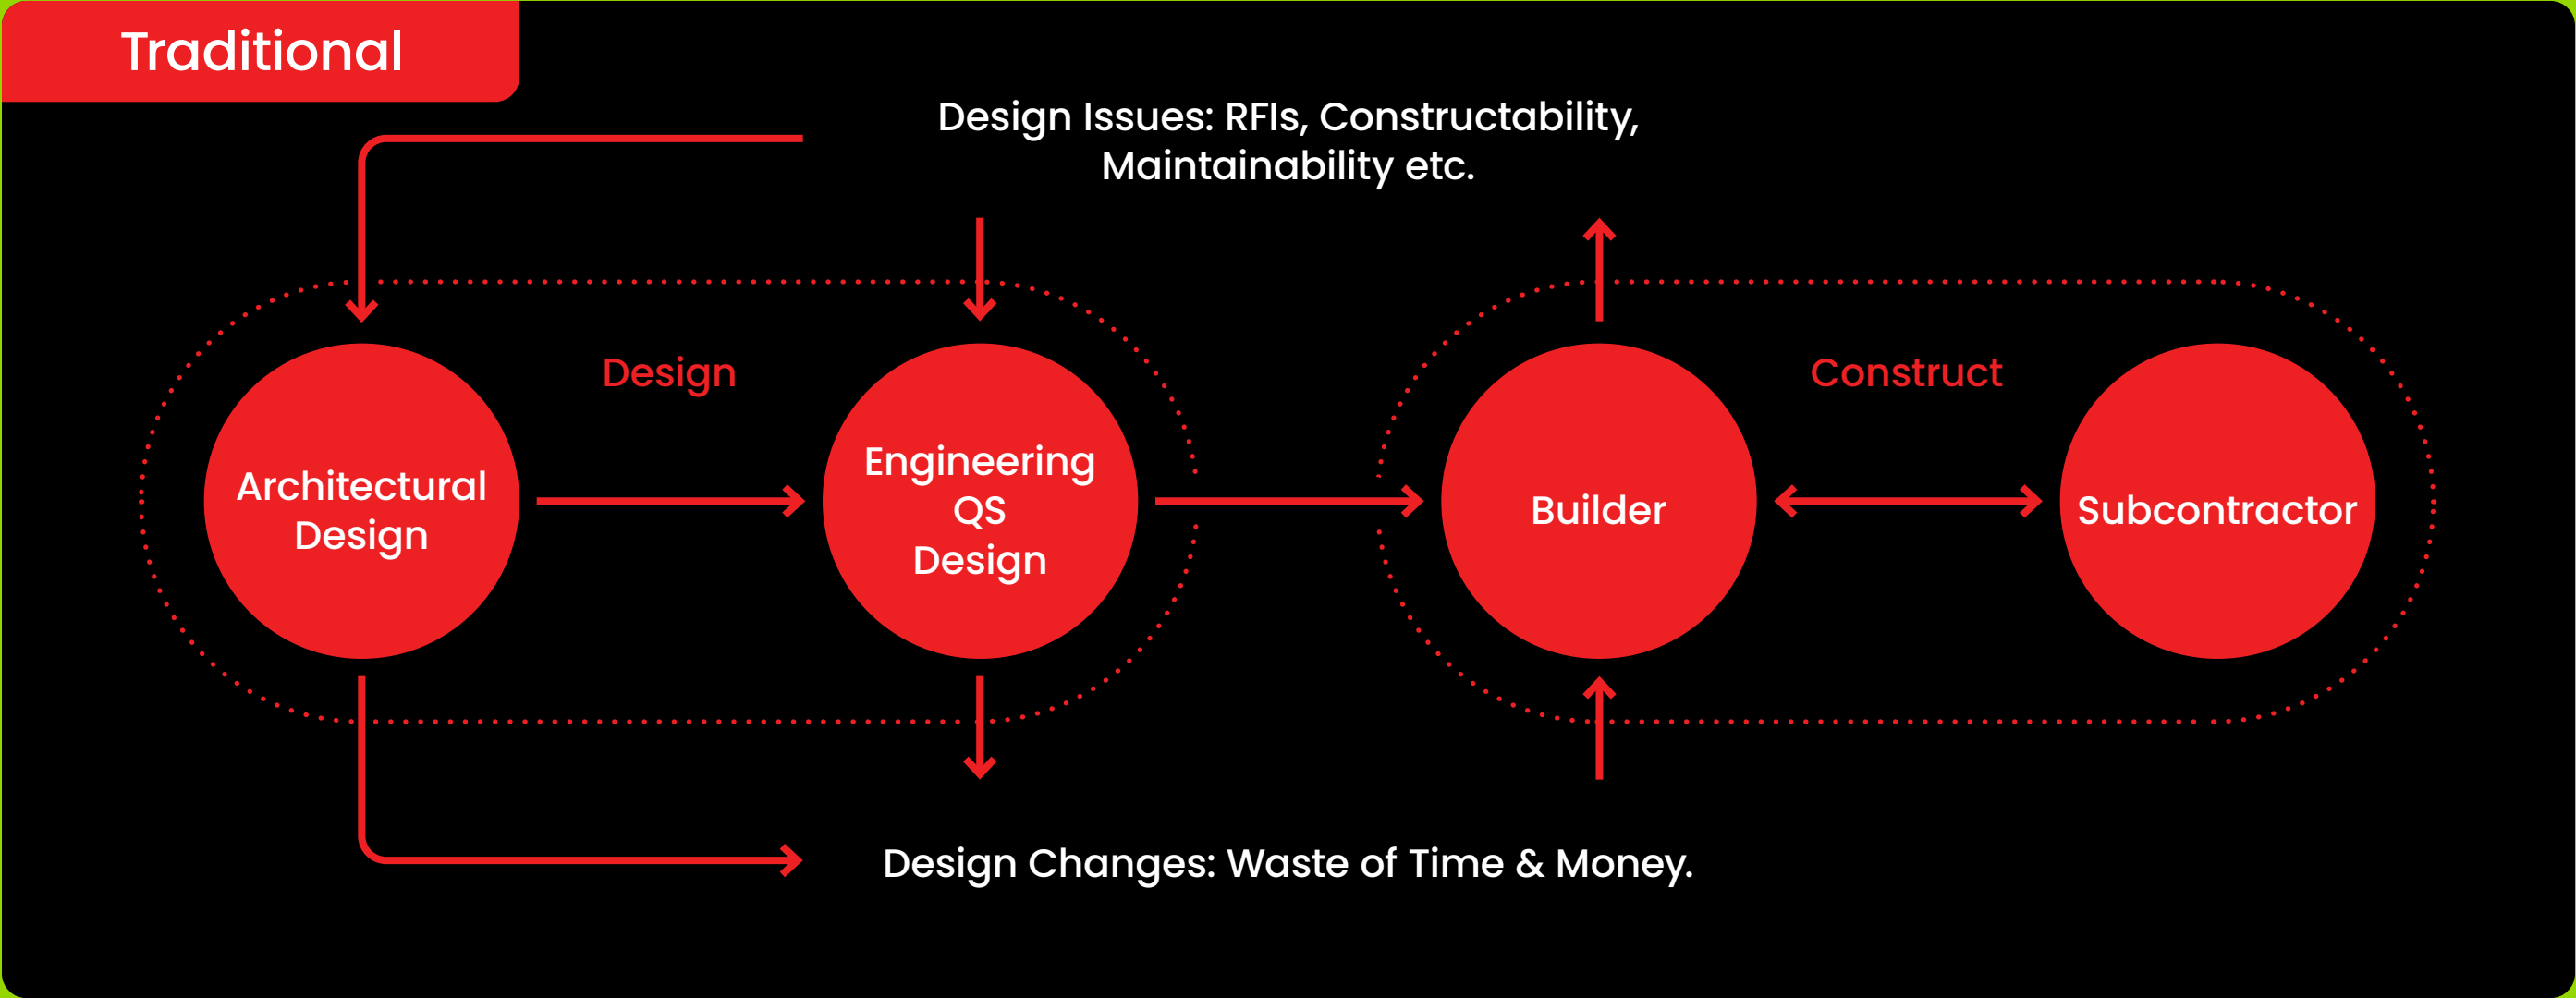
Traditional

Design Issues: RFIs, Constructability, Maintainability etc.

Design

Construct

Architectural Design

Engineering QS Design

Builder

Subcontractor

Design Changes: Waste of Time & Money.